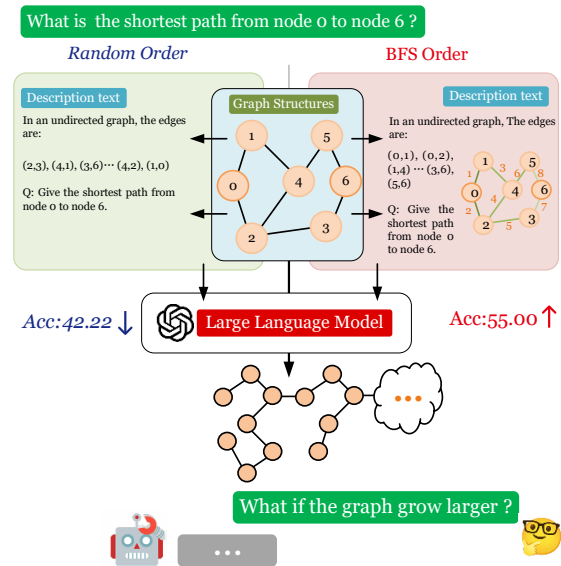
What is the shortest path from node 0 to node 6 ?

Random Order

BFS Order

Description text

In an undirected graph, the edges are:

(2,3), (4,1), (3,6)··· (4,2), (1,0)

Q: Give the shortest path from node 0 to node 6.

Graph Structures

1
5
0
4
6
2
3

Description text

In an undirected graph, The edges are:

(0,1), (0,2), (1,4) ··· (3,6), (5,6)

Q: Give the shortest path from node 0 to node 6.

1
5
0
4
6
2
3
1
3
6
2
4
8
7
5

Acc:42.22 ↓

Large Language Model

Acc:55.00 ↑

···

What if the graph grow larger ?

···